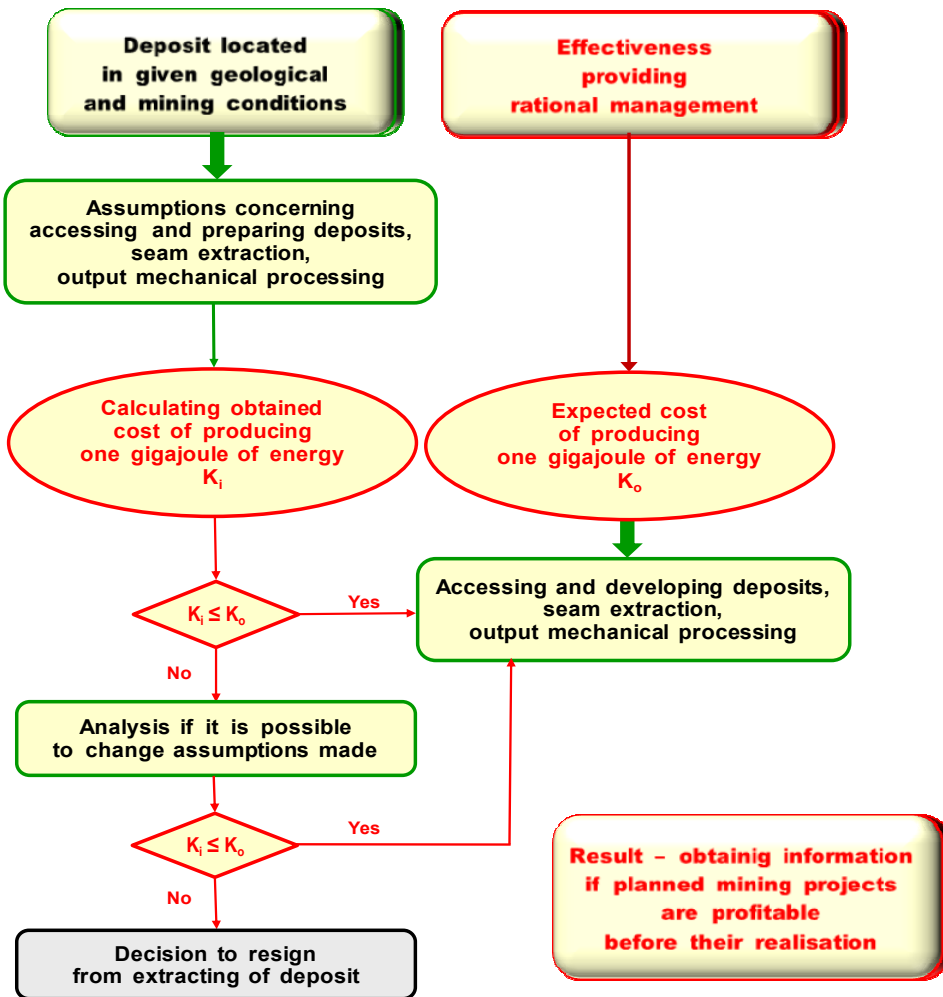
Deposit located in given geological and mining conditions

Effectiveness providing rational management

Assumptions concerning accessing and preparing deposits, seam extraction, output mechanical processing

Calculating obtained cost of producing one gigajoule of energy $K_i$

Expected cost of producing one gigajoule of energy $K_o$

$K_i \leq K_o$

Yes

Accessing and developing deposits, seam extraction, output mechanical processing

No

Analysis if it is possible to change assumptions made

$K_i \leq K_o$

Yes

No

Result – obtainig information if planned mining projects are profitable before their realisation

Decision to resign from extracting of deposit